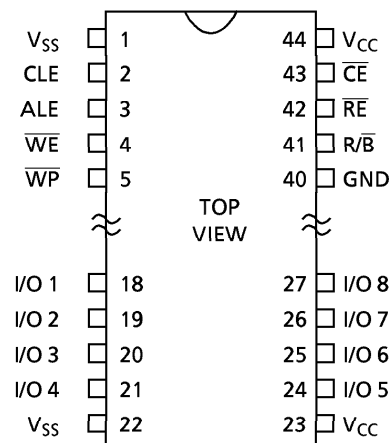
$V_{SS}$ 1
CLE 2
ALE 3
$\overline{WE}$ 4
$\overline{WP}$ 5

TOP VIEW

I/O 1 18
I/O 2 19
I/O 3 20
I/O 4 21
$V_{SS}$ 22

44 $V_{CC}$
43 $\overline{CE}$
42 $\overline{RE}$
41 R/$\overline{B}$
40 GND

27 I/O 8
26 I/O 7
25 I/O 6
24 I/O 5
23 $V_{CC}$